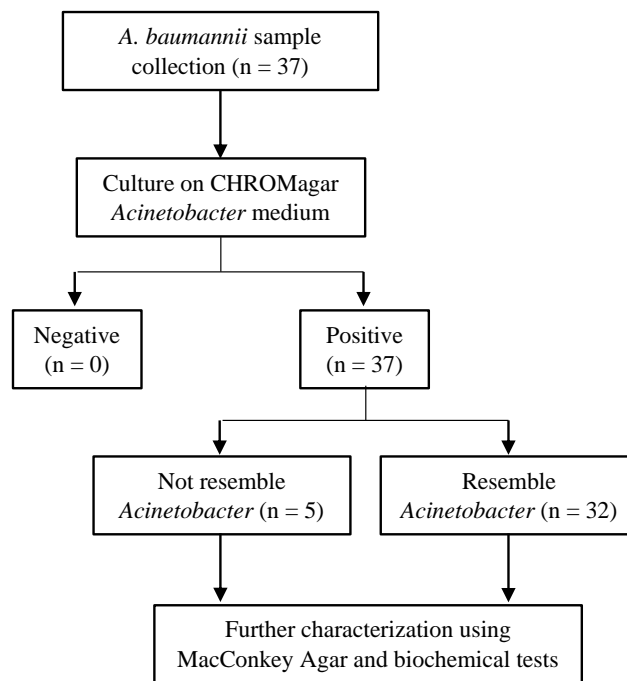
A. baumannii sample collection (n = 37)

Culture on CHROMagar Acinetobacter medium

Negative (n = 0)

Positive (n = 37)

Not resemble Acinetobacter (n = 5)

Resemble Acinetobacter (n = 32)

Further characterization using MacConkey Agar and biochemical tests